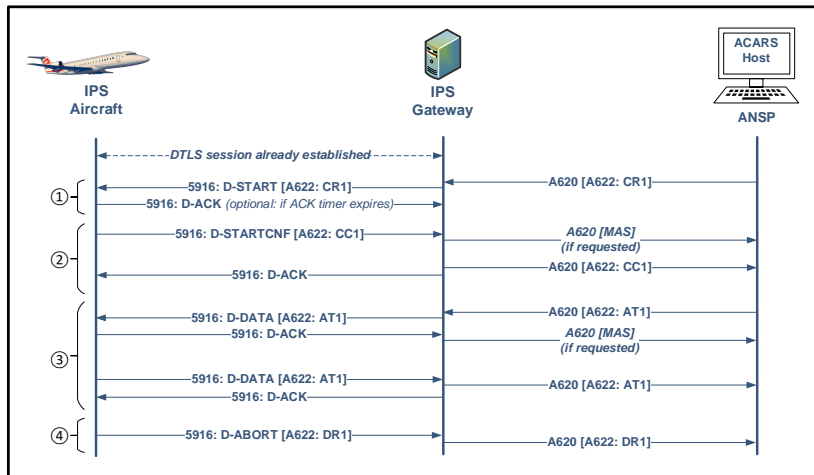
IPS
Aircraft

IPS
Gateway

ACARS
Host

ANSP

DTLS session already established

①

5916: D-START [A622: CR1]

A620 [A622: CR1]

5916: D-ACK (optional: if ACK timer expires)

②

5916: D-STARTCNF [A622: CC1]

A620 [MAS]
(if requested)

A620 [A622: CC1]

5916: D-ACK

③

A620 [A622: AT1]

5916: D-DATA [A622: AT1]

5916: D-ACK

A620 [MAS]
(if requested)

5916: D-DATA [A622: AT1]

A620 [A622: AT1]

5916: D-ACK

④

5916: D-ABORT [A622: DR1]

A620 [A622: DR1]